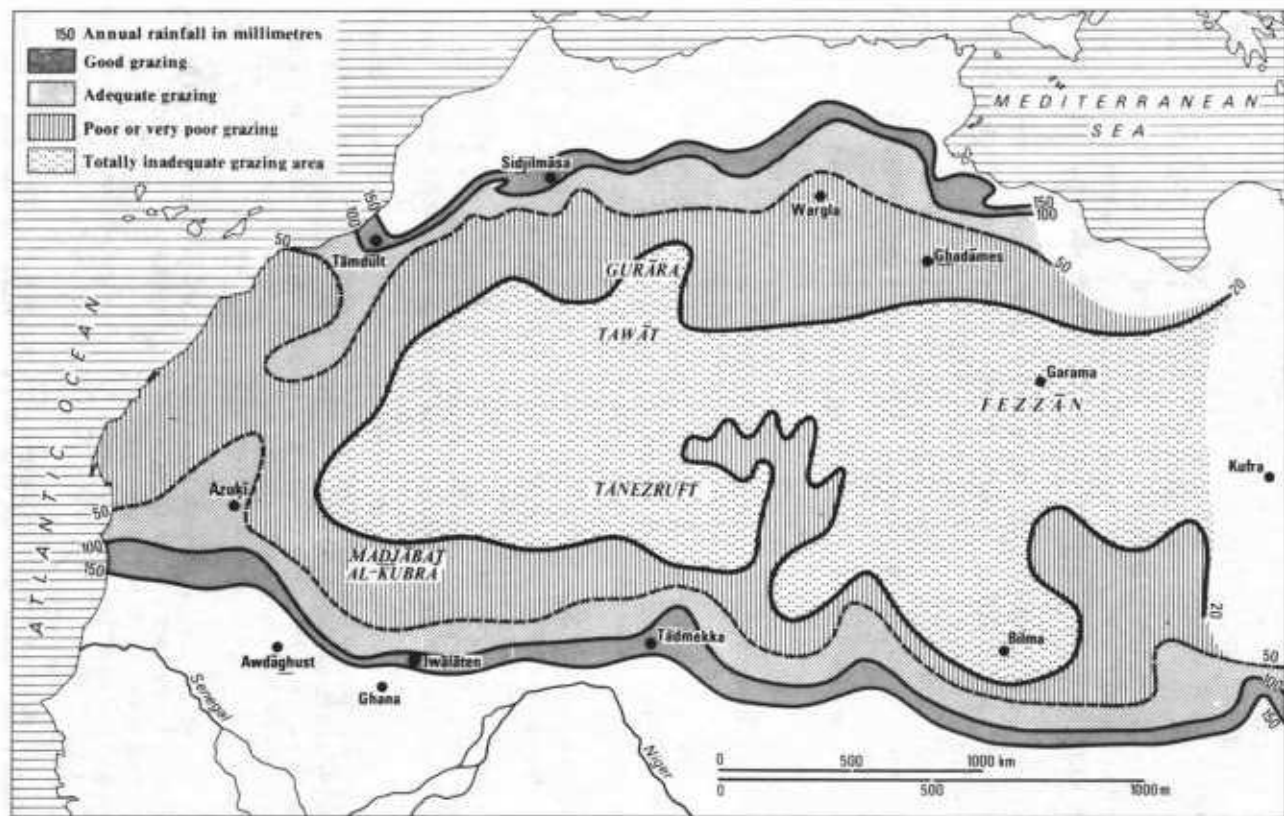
150 Annual rainfall in millimetres
Good grazing
Adequate grazing
Poor or very poor grazing
Totally inadequate grazing area

MEDITERRANEAN SEA

ATLANTIC OCEAN

Sidjilmāsa
Wargla
150
100
150
100
50
Tāmdult
GURĀRA
Ghadāmes
50
20
TAWĀT
Garama
FEZZĀN
Kufra
TANEZRUFT
Azuki
50
100
150
MADJABAT AL-KUBRA
20
Tādmekka
Bilma
50
100
150
Awdāghust
Iwālāten
Ghana
Senegal
Niger

0 500 1000 km
0 500 1000 m